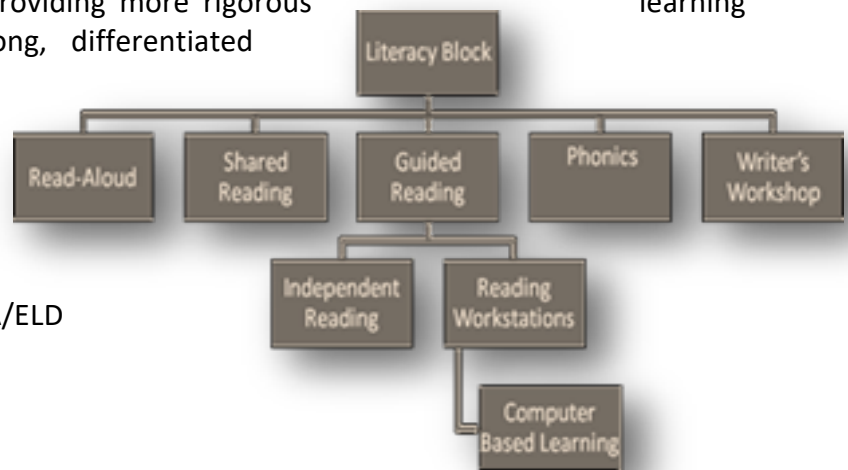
roviding more rigorous learning
ong, differentiated

Literacy Block

Read-Aloud

Shared Reading

Guided Reading

Phonics

Writer's Workshop

Independent Reading

Reading Workstations

Computer Based Learning

/ELD